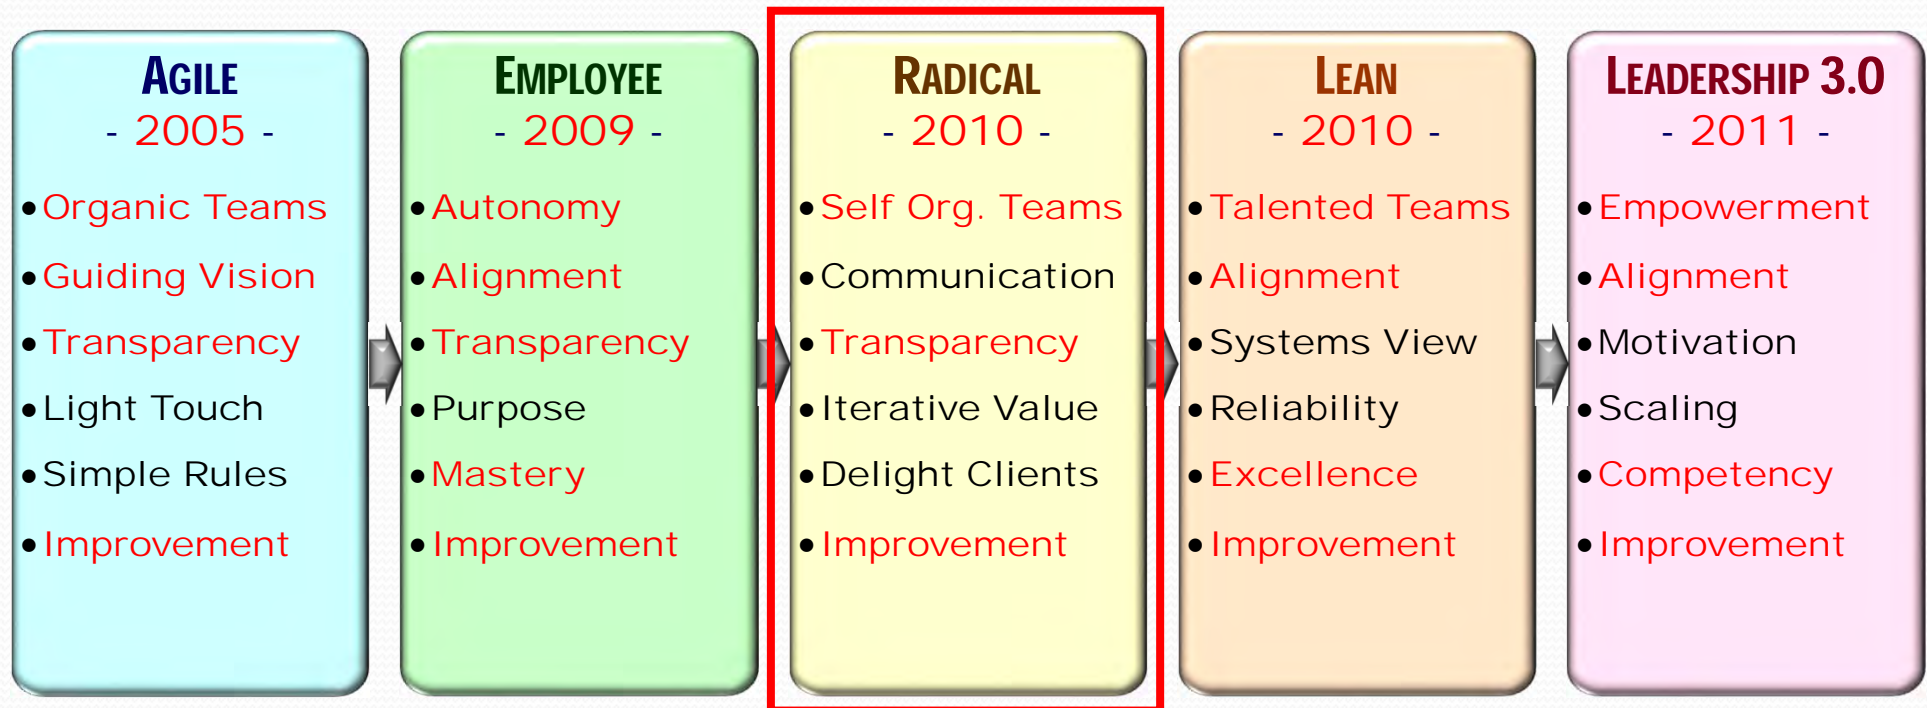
AGILE
- 2005 -

• Organic Teams
• Guiding Vision
• Transparency
• Light Touch
• Simple Rules
• Improvement

EMPLOYEE
- 2009 -

• Autonomy
• Alignment
• Transparency
• Purpose
• Mastery
• Improvement

RADICAL
- 2010 -

• Self Org. Teams
• Communication
• Transparency
• Iterative Value
• Delight Clients
• Improvement

LEAN
- 2010 -

• Talented Teams
• Alignment
• Systems View
• Reliability
• Excellence
• Improvement

LEADERSHIP 3.0
- 2011 -

• Empowerment
• Alignment
• Motivation
• Scaling
• Competency
• Improvement